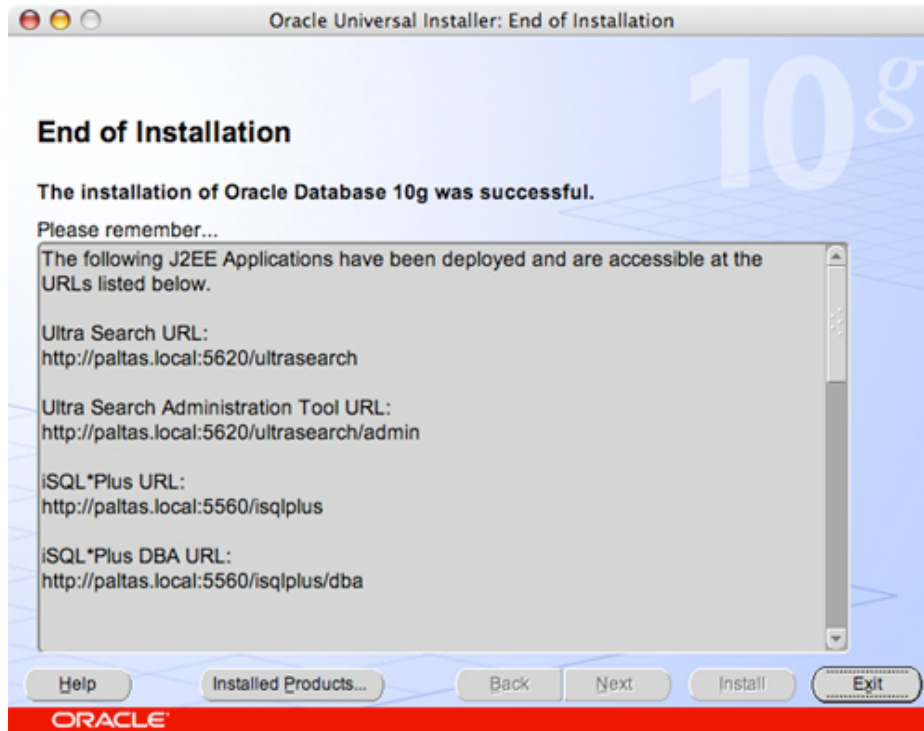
Oracle Universal Installer: End of Installation

10g

End of Installation

The installation of Oracle Database 10g was successful.

Please remember...

The following J2EE Applications have been deployed and are accessible at the URLs listed below.

Ultra Search URL:
http://paltas.local:5620/ultrasearch

Ultra Search Administration Tool URL:
http://paltas.local:5620/ultrasearch/admin

iSQL*Plus URL:
http://paltas.local:5560/isqlplus

iSQL*Plus DBA URL:
http://paltas.local:5560/isqlplus/dba

Help | Installed Products... | Back | Next | Install | Exit

ORACLE